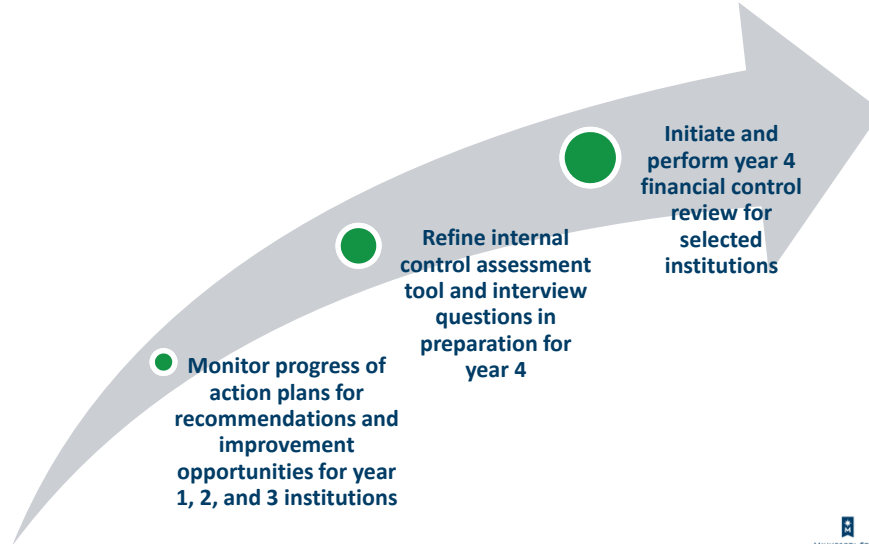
Monitor progress of action plans for recommendations and improvement opportunities for year 1, 2, and 3 institutions

Refine internal control assessment tool and interview questions in preparation for year 4

Initiate and perform year 4 financial control review for selected institutions